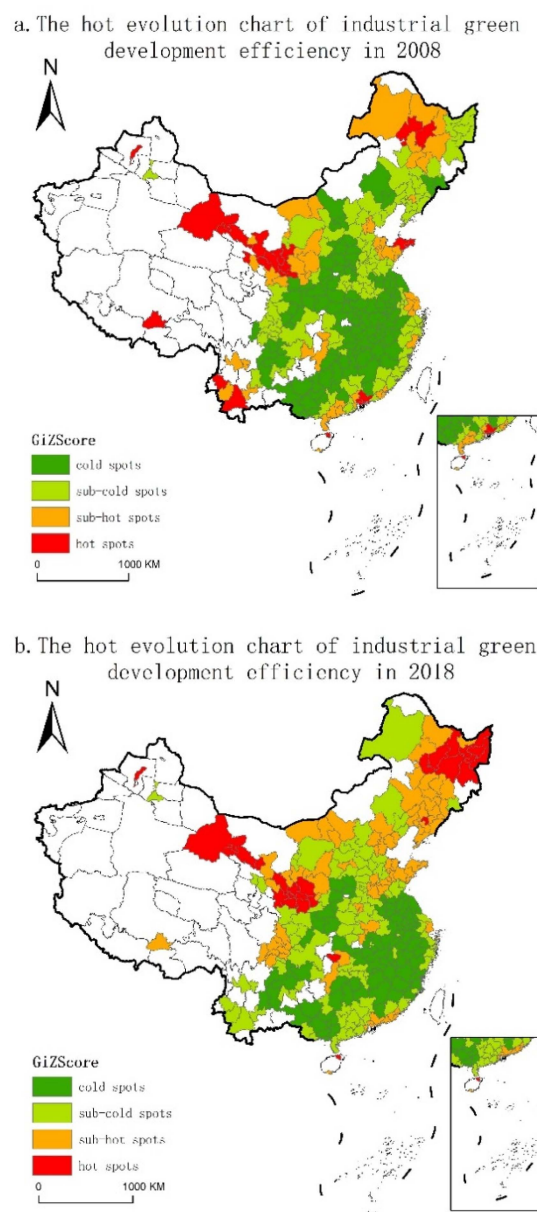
a. The hot evolution chart of industrial green development efficiency in 2008

N

GiZScore
cold spots
sub-cold spots
sub-hot spots
hot spots
0 1000 KM

b. The hot evolution chart of industrial green development efficiency in 2018

N

GiZScore
cold spots
sub-cold spots
sub-hot spots
hot spots
0 1000 KM